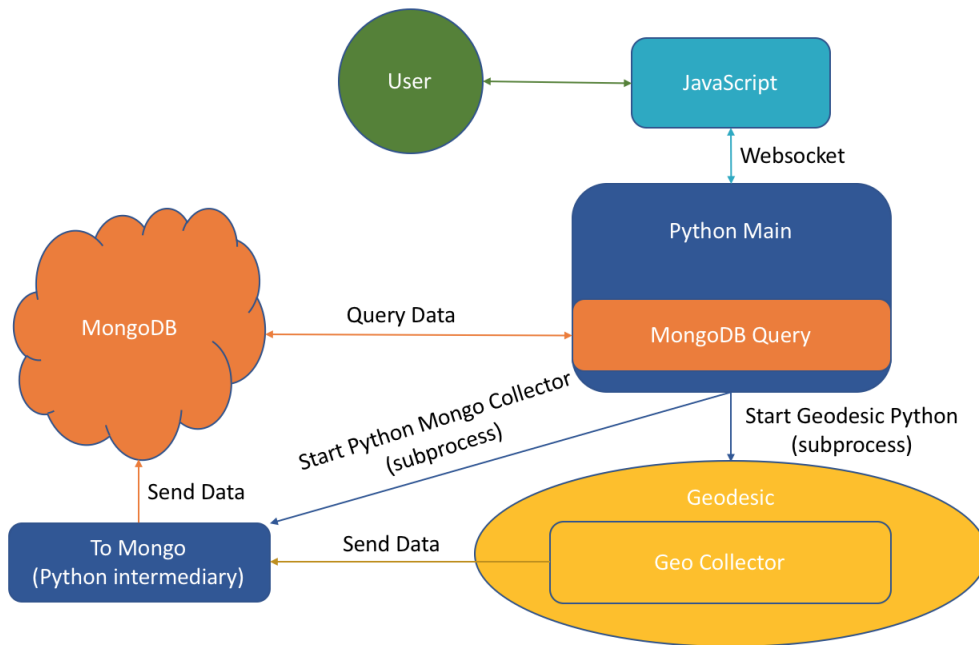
User

JavaScript

Websocket

Python Main

MongoDB Query

MongoDB

Query Data

Start Python Mongo Collector (subprocess)

Start Geodesic Python (subprocess)

Send Data

Geodesic

Geo Collector

Send Data

To Mongo (Python intermediary)